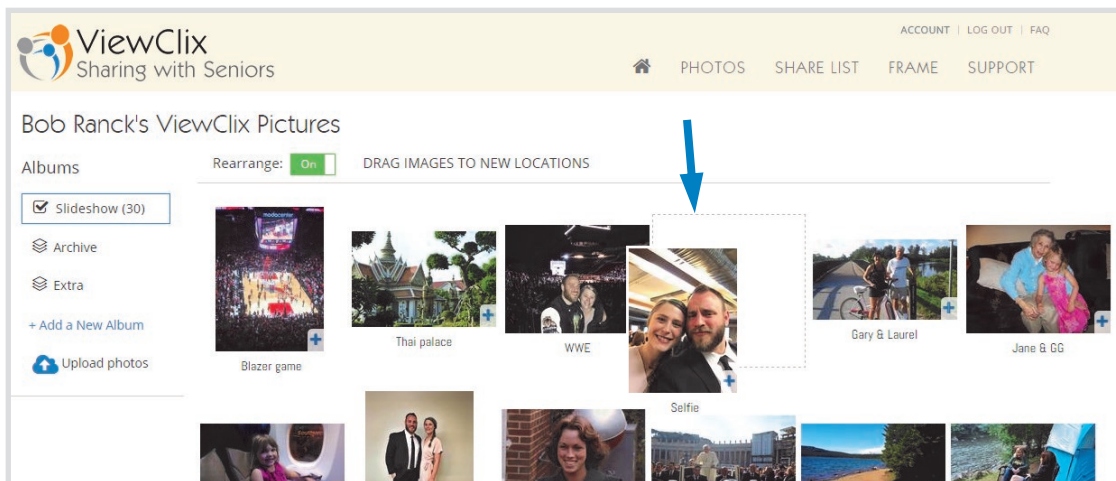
ViewClix
Sharing with Seniors

ACCOUNT | LOG OUT | FAQ

PHOTOS SHARE LIST FRAME SUPPORT

Bob Ranck's ViewClix Pictures

Albums

Rearrange: On DRAG IMAGES TO NEW LOCATIONS

Slideshow (30)

Archive

Extra

+ Add a New Album

Upload photos

Blazer game

Thai palace

WWE

Selfie

Gary & Laurel

Jane & GG